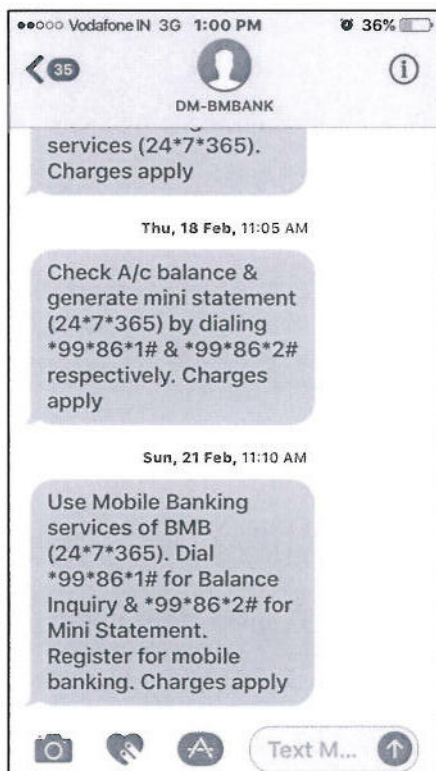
Vodafone IN 3G 1:00 PM 36%

35

DM-BMBANK

services (24*7*365). Charges apply

Thu, 18 Feb, 11:05 AM

Check A/c balance & generate mini statement (24*7*365) by dialing *99*86*1# & *99*86*2# respectively. Charges apply

Sun, 21 Feb, 11:10 AM

Use Mobile Banking services of BMB (24*7*365). Dial *99*86*1# for Balance Inquiry & *99*86*2# for Mini Statement. Register for mobile banking. Charges apply

Text M...